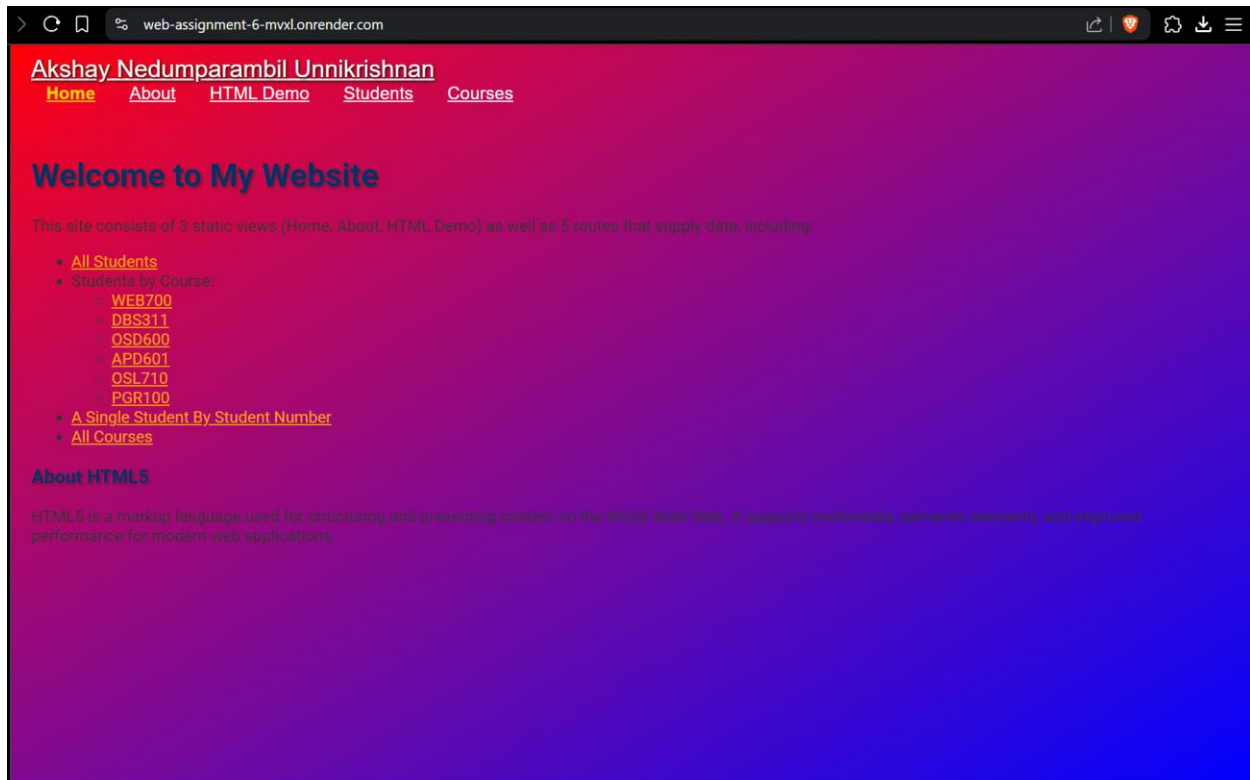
web-assignment-6-mvxl.onrender.com

Akshay Nedumparambil Unnikrishnan
Home About HTML Demo Students Courses

Welcome to My Website

This site consists of 3 static views (Home, About, HTML Demo) as well as 5 routes that supply data, including:

- All Students
- Students by Course:
  - WEB700
  - DBS311
  - OSD600
  - APD601
  - OSL710
  - PGR100
- A Single Student By Student Number
- All Courses

About HTML5

HTML5 is a markup language used for structuring and presenting content on the World Wide Web. It supports multimedia, semantic elements, and improved performance for modern web applications.